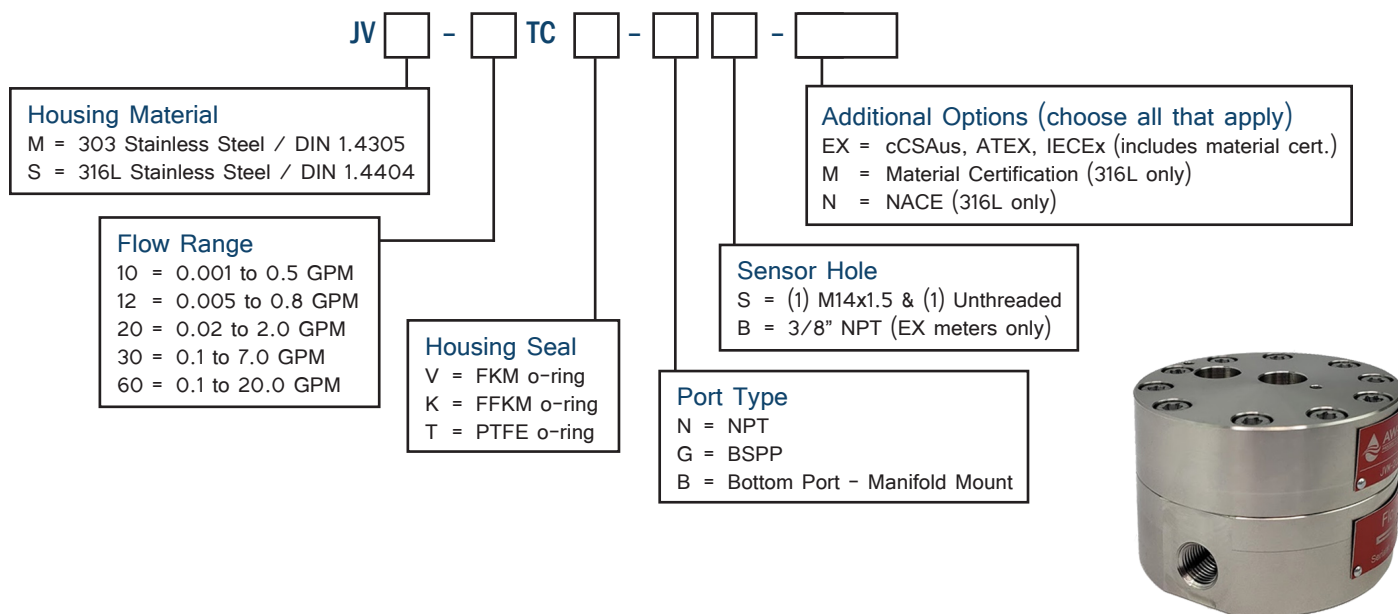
JV [ ] - [ ] TC [ ] - [ ] [ ] - [ ]

Housing Material
M = 303 Stainless Steel / DIN 1.4305
S = 316L Stainless Steel / DIN 1.4404

Flow Range
10 = 0.001 to 0.5 GPM
12 = 0.005 to 0.8 GPM
20 = 0.02 to 2.0 GPM
30 = 0.1 to 7.0 GPM
60 = 0.1 to 20.0 GPM

Housing Seal
V = FKM o-ring
K = FFKM o-ring
T = PTFE o-ring

Port Type
N = NPT
G = BSPP
B = Bottom Port - Manifold Mount

Sensor Hole
S = (1) M14x1.5 & (1) Unthreaded
B = 3/8" NPT (EX meters only)

Additional Options (choose all that apply)
EX = cCSAus, ATEX, IECEx (includes material cert.)
M = Material Certification (316L only)
N = NACE (316L only)

AW
JVK-
F